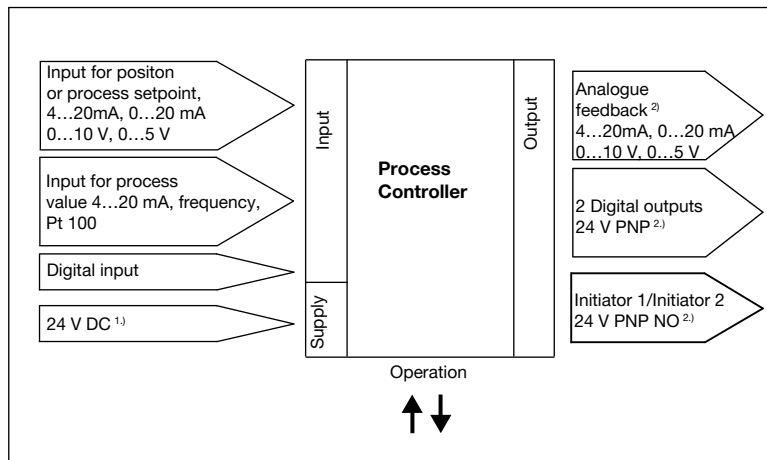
Input for positon or process setpoint, 4…20mA, 0…20 mA 0…10 V, 0…5 V

Input for process value 4…20 mA, frequency, Pt 100

Digital input

24 V DC $^{1.)}$

Input

Supply

Process Controller

Output

Operation

Analogue feedback $^{2)}$ 4…20mA, 0…20 mA 0…10 V, 0…5 V

2 Digital outputs 24 V PNP $^{2.)}$

Initiator 1/Initiator 2 24 V PNP NO $^{2.)}$